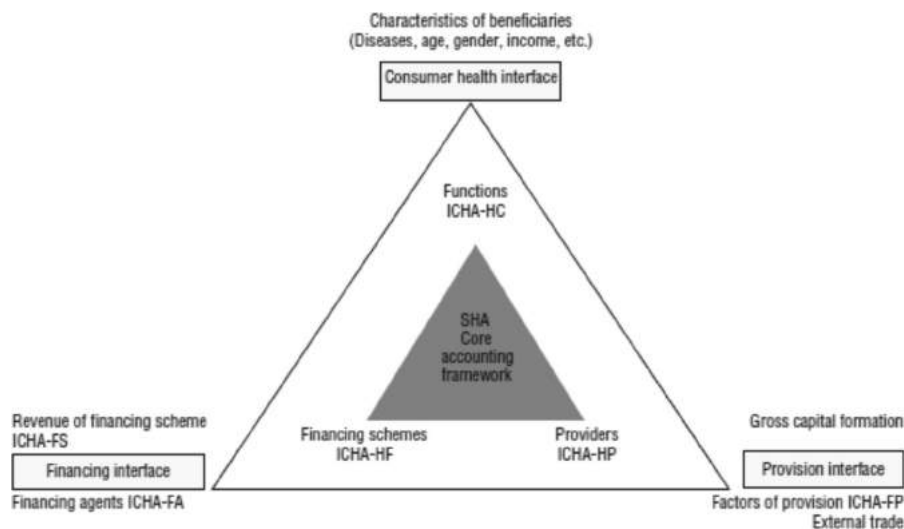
Characteristics of beneficiaries
(Diseases, age, gender, income, etc.)

Consumer health interface

Functions
ICHA-HC

SHA
Core
accounting
framework

Revenue of financing scheme
ICHA-FS

Financing interface

Financing agents ICHA-FA

Financing schemes
ICHA-HF

Providers
ICHA-HP

Gross capital formation

Provision interface

Factors of provision ICHA-FP
External trade